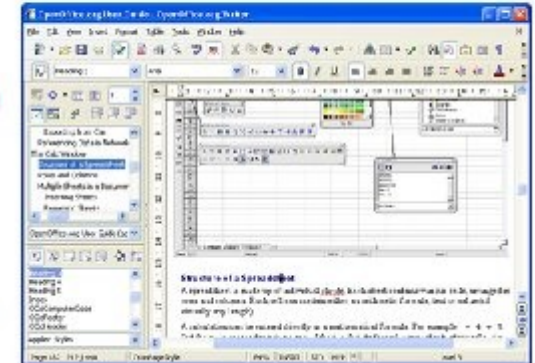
OpenOffice.org User Guide - OpenOffice.org Writer

File Edit View Insert Format Table Tools Window Help

Heading

Structure of a Spreadsheet

A spreadsheet is made up of individual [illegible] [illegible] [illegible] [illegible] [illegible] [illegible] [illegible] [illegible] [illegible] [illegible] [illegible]

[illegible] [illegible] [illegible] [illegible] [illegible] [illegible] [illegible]

Heading 1
Heading 2
Heading 3

Applied Styles

Page 1 / 1
Default Style
INSRT
STD